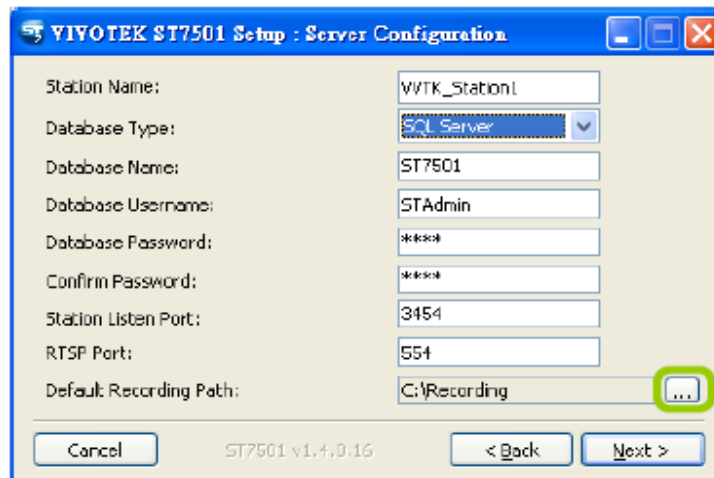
VIVOTEK ST7501 Setup : Server Configuration

Station Name: VVTK_Station1

Database Type: SQL Server

Database Name: ST7501

Database Username: STAdmin

Database Password: ****

Confirm Password: ****

Station Listen Port: 3454

RTSP Port: 554

Default Recording Path: C:\Recording ...

Cancel ST7501 v1.4.0.16 < Back Next >